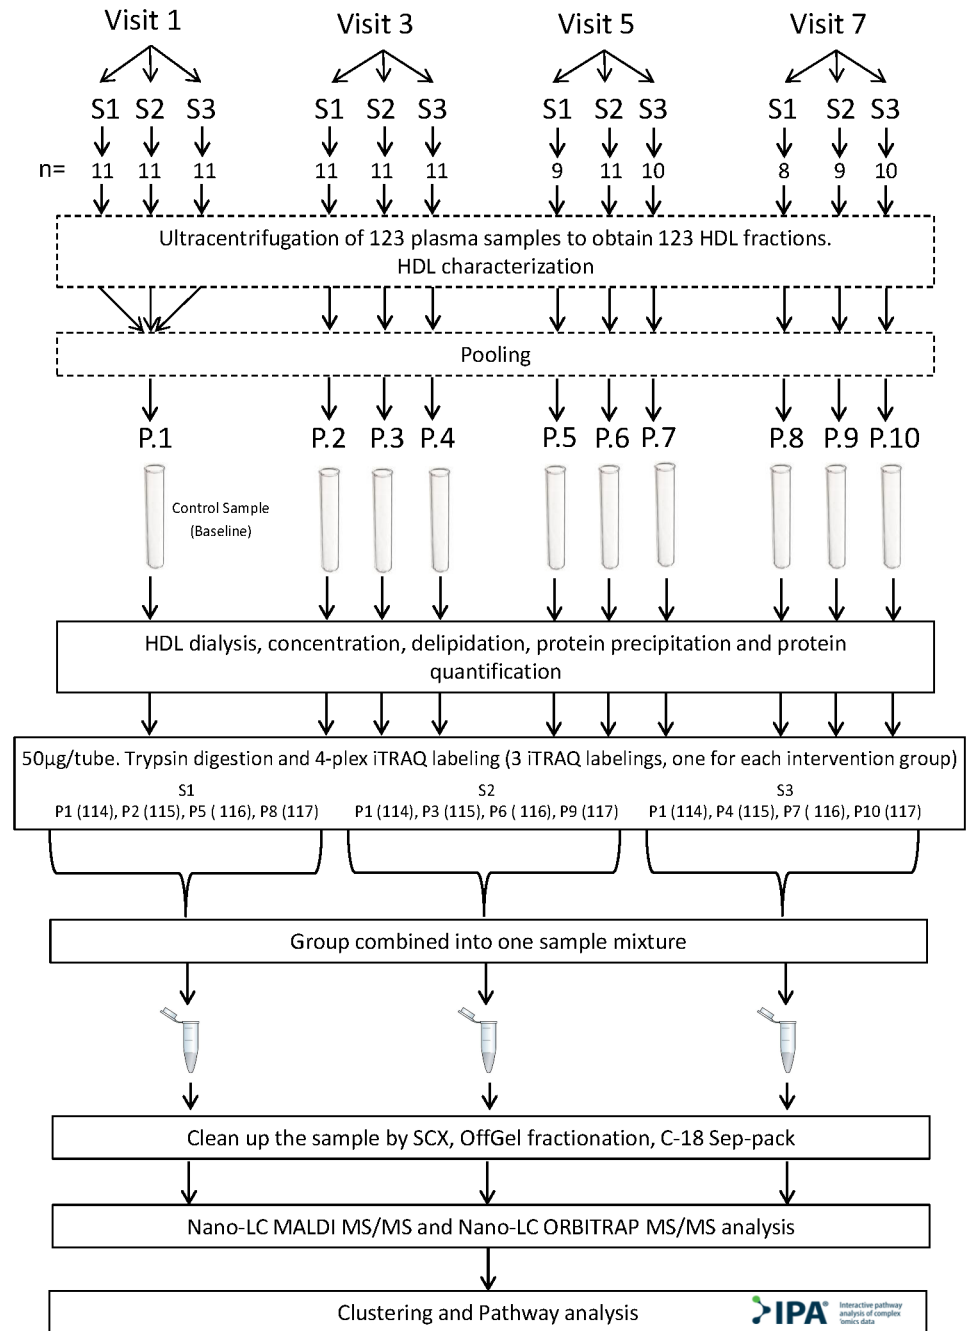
Visit 1
S1 S2 S3
n= 11 11 11

Visit 3
S1 S2 S3
11 11 11

Visit 5
S1 S2 S3
9 11 10

Visit 7
S1 S2 S3
8 9 10

Ultracentrifugation of 123 plasma samples to obtain 123 HDL fractions.
HDL characterization

Pooling

P.1 P.2 P.3 P.4 P.5 P.6 P.7 P.8 P.9 P.10

Control Sample (Baseline)

HDL dialysis, concentration, delipidation, protein precipitation and protein quantification

50µg/tube. Trypsin digestion and 4-plex iTRAQ labeling (3 iTRAQ labelings, one for each intervention group)

S1
P1 (114), P2 (115), P5 ( 116), P8 (117)

S2
P1 (114), P3 (115), P6 ( 116), P9 (117)

S3
P1 (114), P4 (115), P7 ( 116), P10 (117)

Group combined into one sample mixture

Clean up the sample by SCX, OffGel fractionation, C-18 Sep-pack

Nano-LC MALDI MS/MS and Nano-LC ORBITRAP MS/MS analysis

Clustering and Pathway analysis

IPA Interactive pathway analysis of complex 'omics data